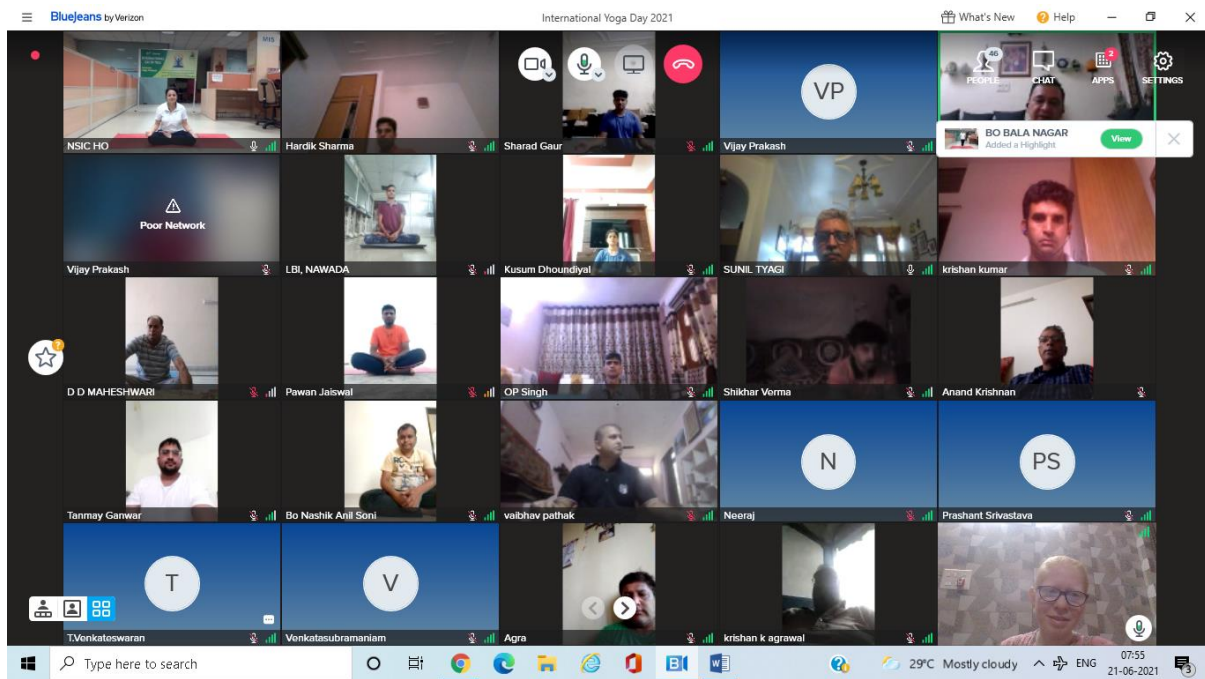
BlueJeans by Verizon

International Yoga Day 2021

What's New
Help

46
PEOPLE
CHAT
2
APPS
SETTINGS

BO BALA NAGAR
Added a Highlight
View

VP

NSIC HO
Hardik Sharma
Sharad Gaur
Vijay Prakash

Poor Network

Vijay Prakash
LBI, NAWADA
Kusum Dhoundiyal
SUNIL TYAGI
krishan kumar

D D MAHESHWARI
Pawan Jaiswal
OP Singh
Shikhar Verma
Anand Krishnan

N
PS

Tanmay Ganwar
Bo Nashik Anil Soni
vaibhav pathak
Neeraj
Prashant Srivastava

T
V

T.Venkateswaran
Venkatasubramaniam
Agra
krishan k agrawal

Type here to search

29°C Mostly cloudy
ENG
07:55
21-06-2021
3